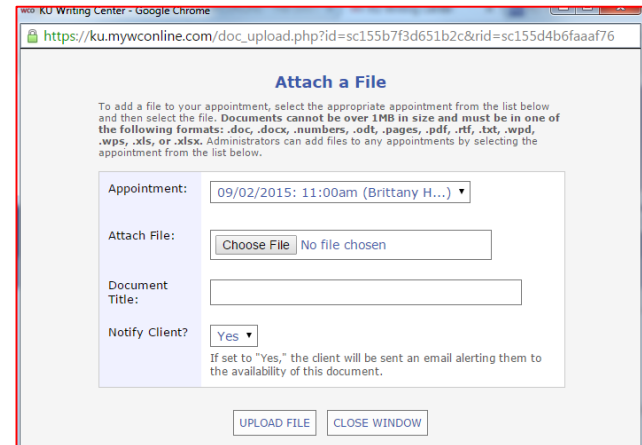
wco KU Writing Center - Google Chrome

https://ku.mywconline.com/doc_upload.php?id=sc155b7f3d651b2c&rid=sc155d4b6faaaf76

Attach a File

To add a file to your appointment, select the appropriate appointment from the list below and then select the file. **Documents cannot be over 1MB in size and must be in one of the following formats: .doc, .docx, .numbers, .odt, .pages, .pdf, .rtf, .txt, .wpd, .wps, .xls, or .xlsx.** Administrators can add files to any appointments by selecting the appointment from the list below.

Appointment: 09/02/2015: 11:00am (Brittany H...)

Attach File: Choose File No file chosen

Document Title:

Notify Client? Yes

If set to "Yes," the client will be sent an email alerting them to the availability of this document.

UPLOAD FILE CLOSE WINDOW